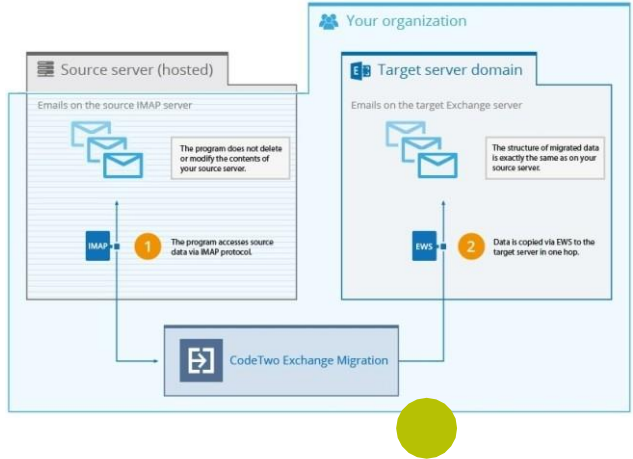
Your organization

Source server (hosted)

Emails on the source IMAP server

The program does not delete or modify the contents of your source server.

IMAP

1 The program accesses source data via IMAP protocol.

Target server domain

Emails on the target Exchange server

The structure of migrated data is exactly the same as on your source server.

EWS

2 Data is copied via EWS to the target server in one hop.

CodeTwo Exchange Migration